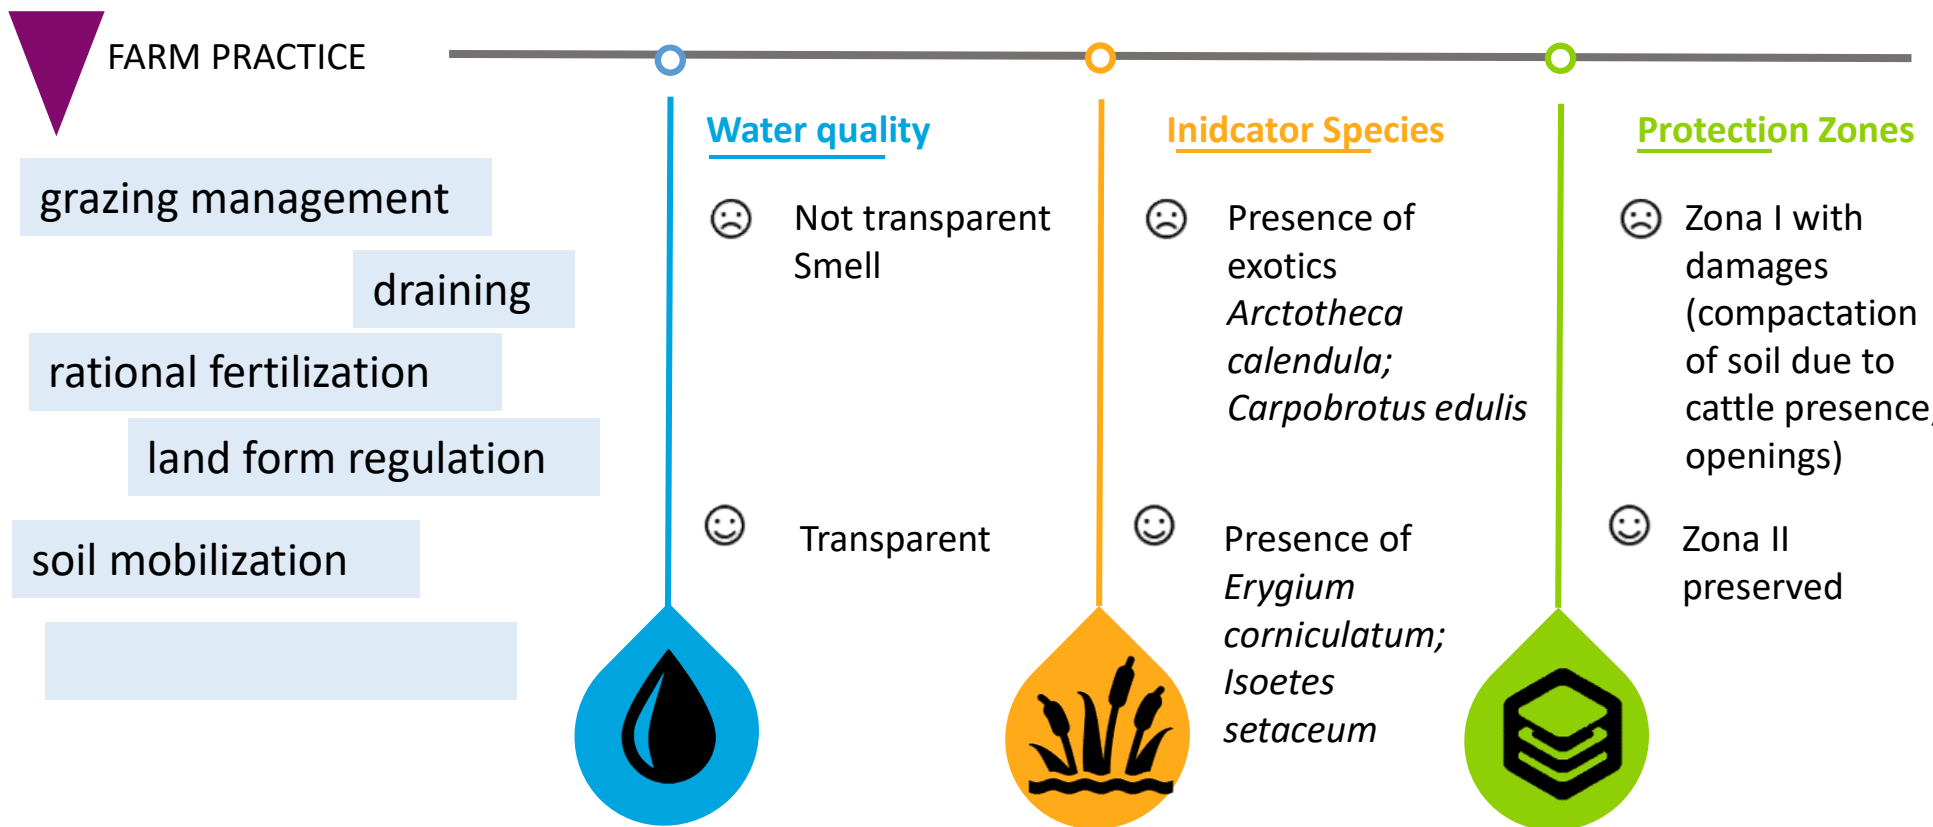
FARM PRACTICE

grazing management

draining

rational fertilization

land form regulation

soil mobilization

Water quality

☹ Not transparent
Smell

☺ Transparent

Inidcator Species

☹ Presence of exotics *Arctotheca calendula; Carpobrotus edulis*

☺ Presence of *Erygium corniculatum; Isoetes setaceum*

Protection Zones

☹ Zona I with damages (compactation of soil due to cattle presence, openings)

☺ Zona II preserved